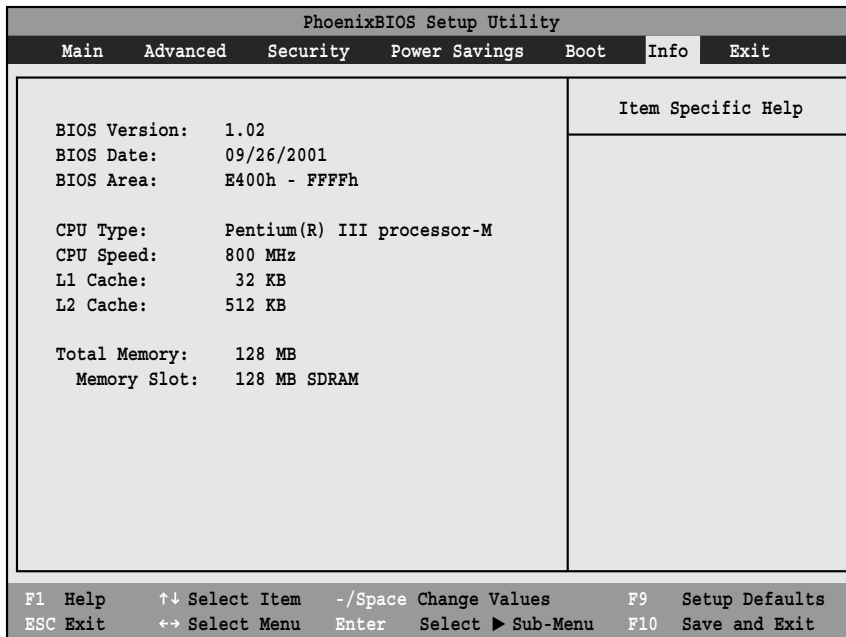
PhoenixBIOS Setup Utility

Main Advanced Security Power Savings Boot Info Exit

Item Specific Help

| | |
|---|---|
| BIOS Version: | 1.02 |
| BIOS Date: | 09/26/2001 |
| BIOS Area: | E400h - FFFFh |
| CPU Type: | Pentium(R) III processor-M |
| CPU Speed: | 800 MHz |
| L1 Cache: | 32 KB |
| L2 Cache: | 512 KB |
| Total Memory: | 128 MB |
| Memory Slot: | 128 MB SDRAM |

F1 Help ↑↓ Select Item -/Space Change Values F9 Setup Defaults
ESC Exit ↔ Select Menu Enter Select ▶ Sub-Menu F10 Save and Exit